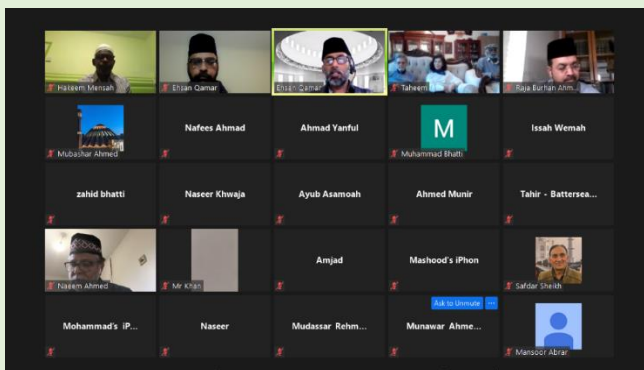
Haseem Mensah
Ehsan Qamar
Ehsan Qamar
Taheem
Raja Burhan Ahm...

Mubashar Ahmed
Nafees Ahmad
Ahmad Yanful
M
Muhammad Bhatti
Issah Wemah

zahid bhatti
Naseer Khwaja
Ayub Asamoah
Ahmed Munir
Tahir - Battersea...

Naseem Ahmed
Mr Khan
Amjad
Mashood's iPhon
Safdar Sheikh

Mohammad's iP...
Naseer
Mudassar Rehm...
Ask to Unmute
Munawar Ahme...
Mansoor Abrar